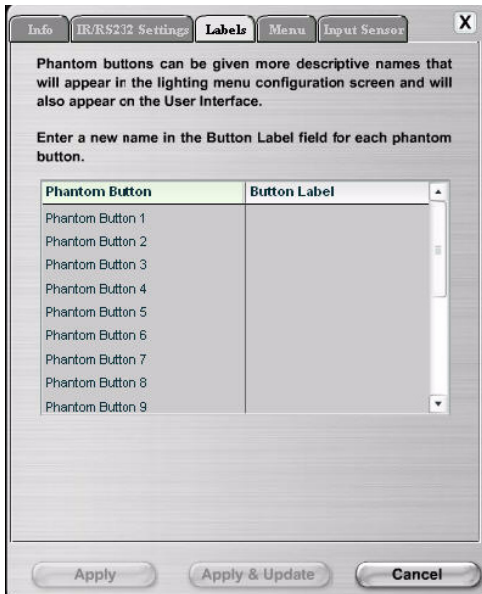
Info | IR/RS232 Settings | Labels | Menu | Input Sensor | X

Phantom buttons can be given more descriptive names that will appear in the lighting menu configuration screen and will also appear on the User Interface.

Enter a new name in the Button Label field for each phantom button.

| Phantom Button | Button Label |
|---|---|
| Phantom Button 1 | |
| Phantom Button 2 | |
| Phantom Button 3 | |
| Phantom Button 4 | |
| Phantom Button 5 | |
| Phantom Button 6 | |
| Phantom Button 7 | |
| Phantom Button 8 | |
| Phantom Button 9 | |

Apply | Apply & Update | Cancel